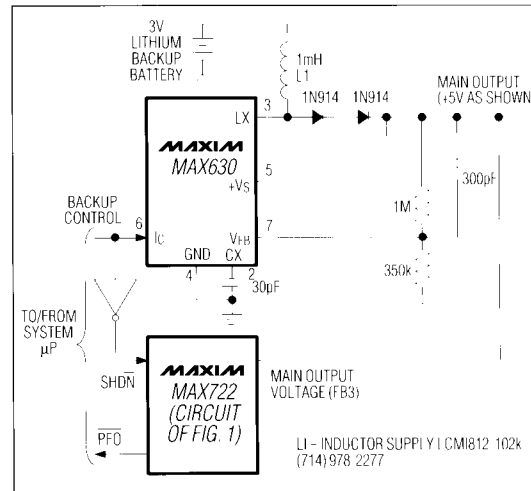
3V
LITHIUM
BACKUP
BATTERY

1mH
L1

1N914 1N914

MAIN OUTPUT
(+5V AS SHOWN

MAXIM
MAX630

LX 3

$+V_S$ 5

$V_{FB}$ 7

BACKUP
CONTROL

6 $I_C$

GND CX
4 2

30pF

1M

300pF

350k

TO/FROM
SYSTEM
µP

$\overline{SHDN}$

$\overline{PFO}$

MAXIM
MAX722
(CIRCUIT
OF FIG. 1)

MAIN OUTPUT
VOLTAGE (FB3)

LI - INDUCTOR SUPPLY I CMI812 102k
(714) 978 2277